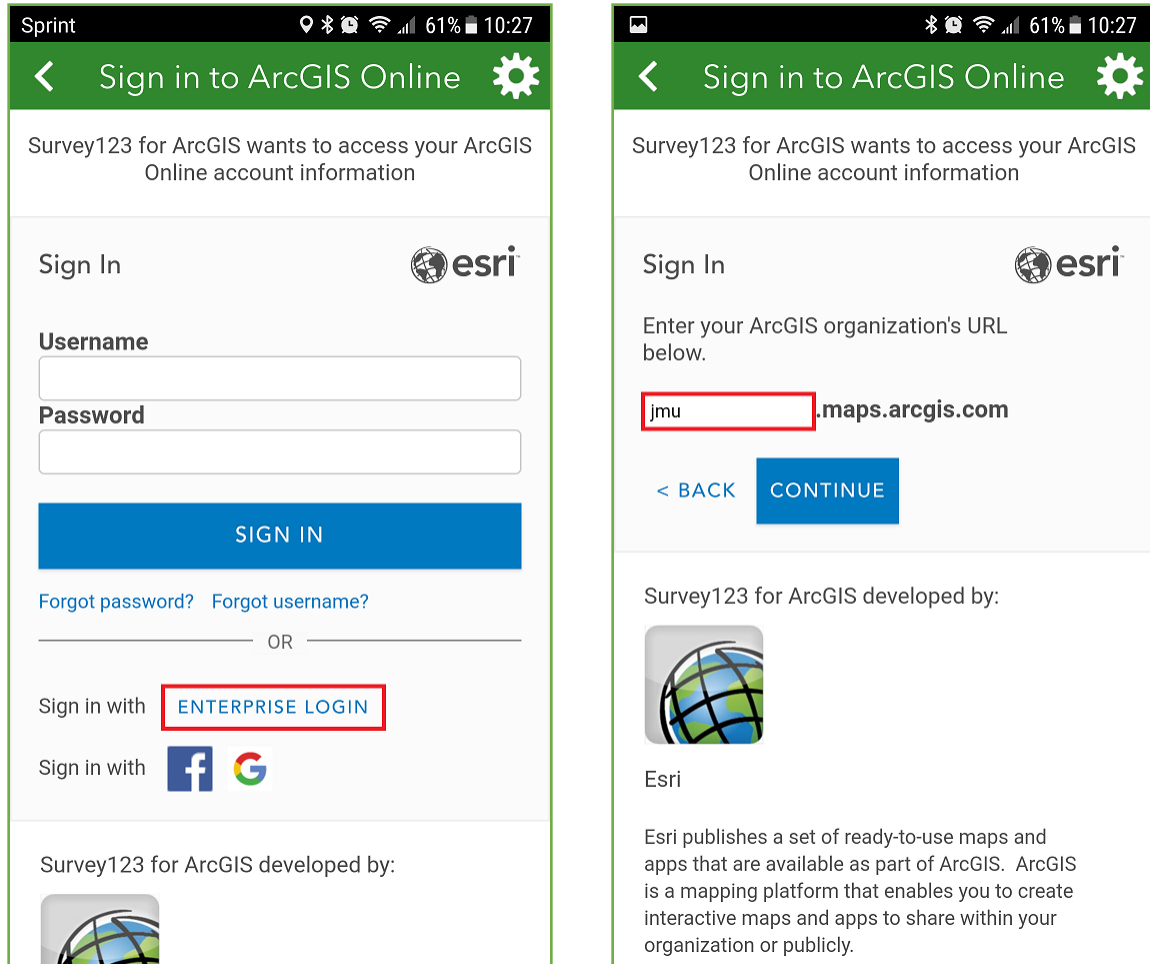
Sprint 61% 10:27

Sign in to ArcGIS Online

Survey123 for ArcGIS wants to access your ArcGIS Online account information

Sign In

esri

Username

Password

SIGN IN

Forgot password? Forgot username?

OR

Sign in with ENTERPRISE LOGIN

Sign in with

Survey123 for ArcGIS developed by:

61% 10:27

Sign in to ArcGIS Online

Survey123 for ArcGIS wants to access your ArcGIS Online account information

Sign In

esri

Enter your ArcGIS organization's URL below.

jmu .maps.arcgis.com

< BACK CONTINUE

Survey123 for ArcGIS developed by:

Esri

Esri publishes a set of ready-to-use maps and apps that are available as part of ArcGIS. ArcGIS is a mapping platform that enables you to create interactive maps and apps to share within your organization or publicly.